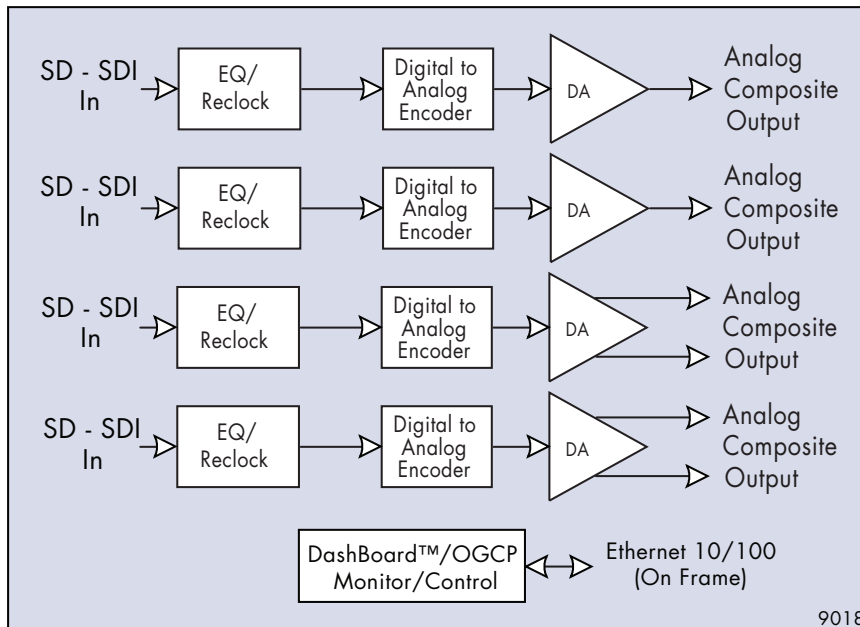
SD - SDI In

EQ/ Reclock

Digital to Analog Encoder

DA

Analog Composite Output

SD - SDI In

EQ/ Reclock

Digital to Analog Encoder

DA

Analog Composite Output

SD - SDI In

EQ/ Reclock

Digital to Analog Encoder

DA

Analog Composite Output

SD - SDI In

EQ/ Reclock

Digital to Analog Encoder

DA

Analog Composite Output

DashBoard™/OGCP Monitor/Control

Ethernet 10/100 (On Frame)

9018